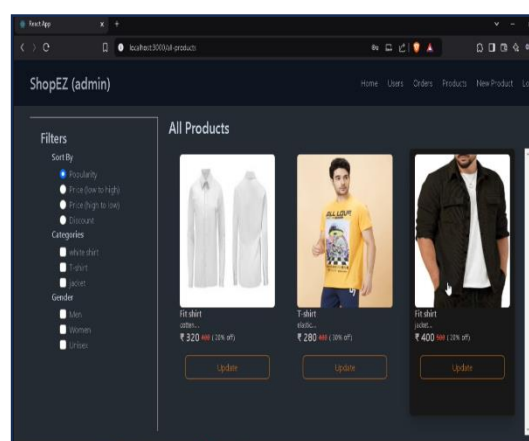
React App
localhost:3000/all-products

ShopEZ (admin)

Home Users Orders Products New Product Lo

Filters
Sort By
Popularity
Price (low to high)
Price (high to low)
Discount
Categories
white shirt
T-shirt
Jacket
Gender
Men
Women
Unisex

All Products

Fit shirt
cotton...
₹ 320 400 ( 20% off)
Update

T-shirt
elastic...
₹ 280 400 ( 30% off)
Update

Fit shirt
jacket...
₹ 400 500 ( 20% off)
Update